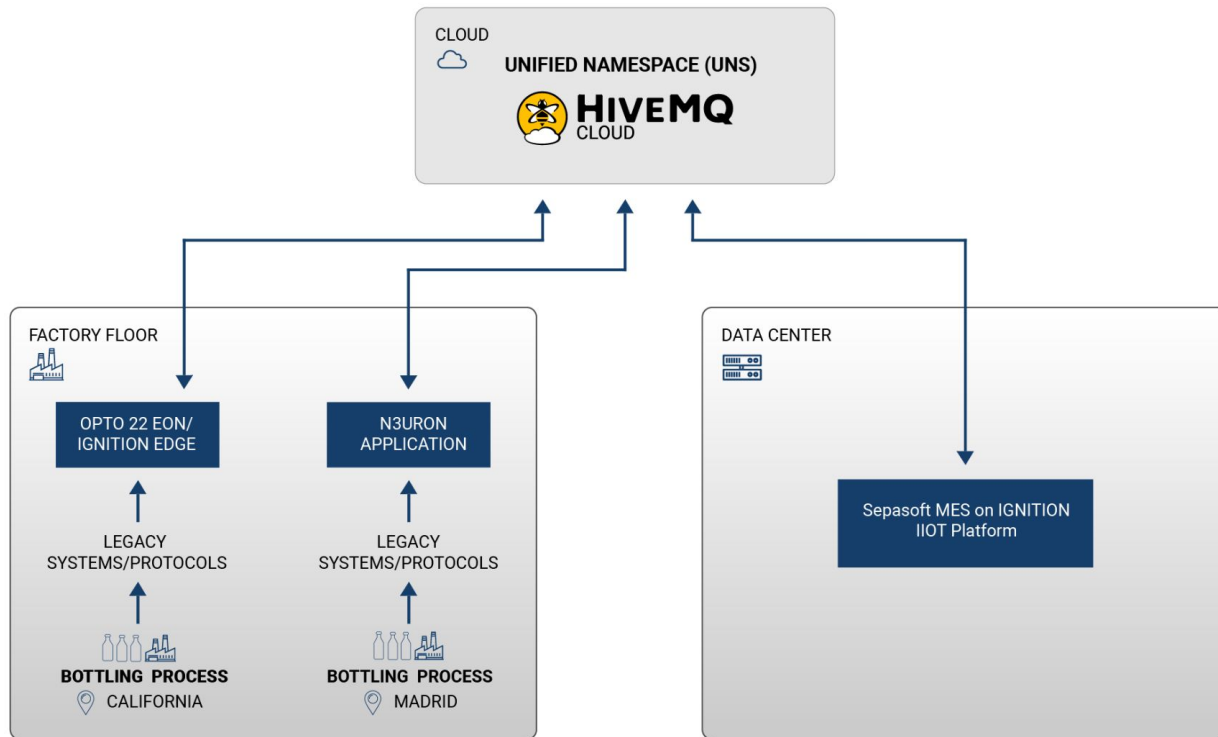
CLOUD

UNIFIED NAMESPACE (UNS)

HIVEMQ CLOUD

FACTORY FLOOR

OPTO 22 EON/ IGNITION EDGE

LEGACY SYSTEMS/PROTOCOLS

BOTTLING PROCESS

CALIFORNIA

N3URON APPLICATION

LEGACY SYSTEMS/PROTOCOLS

BOTTLING PROCESS

MADRID

DATA CENTER

Sepasoft MES on IGNITION IIOT Platform